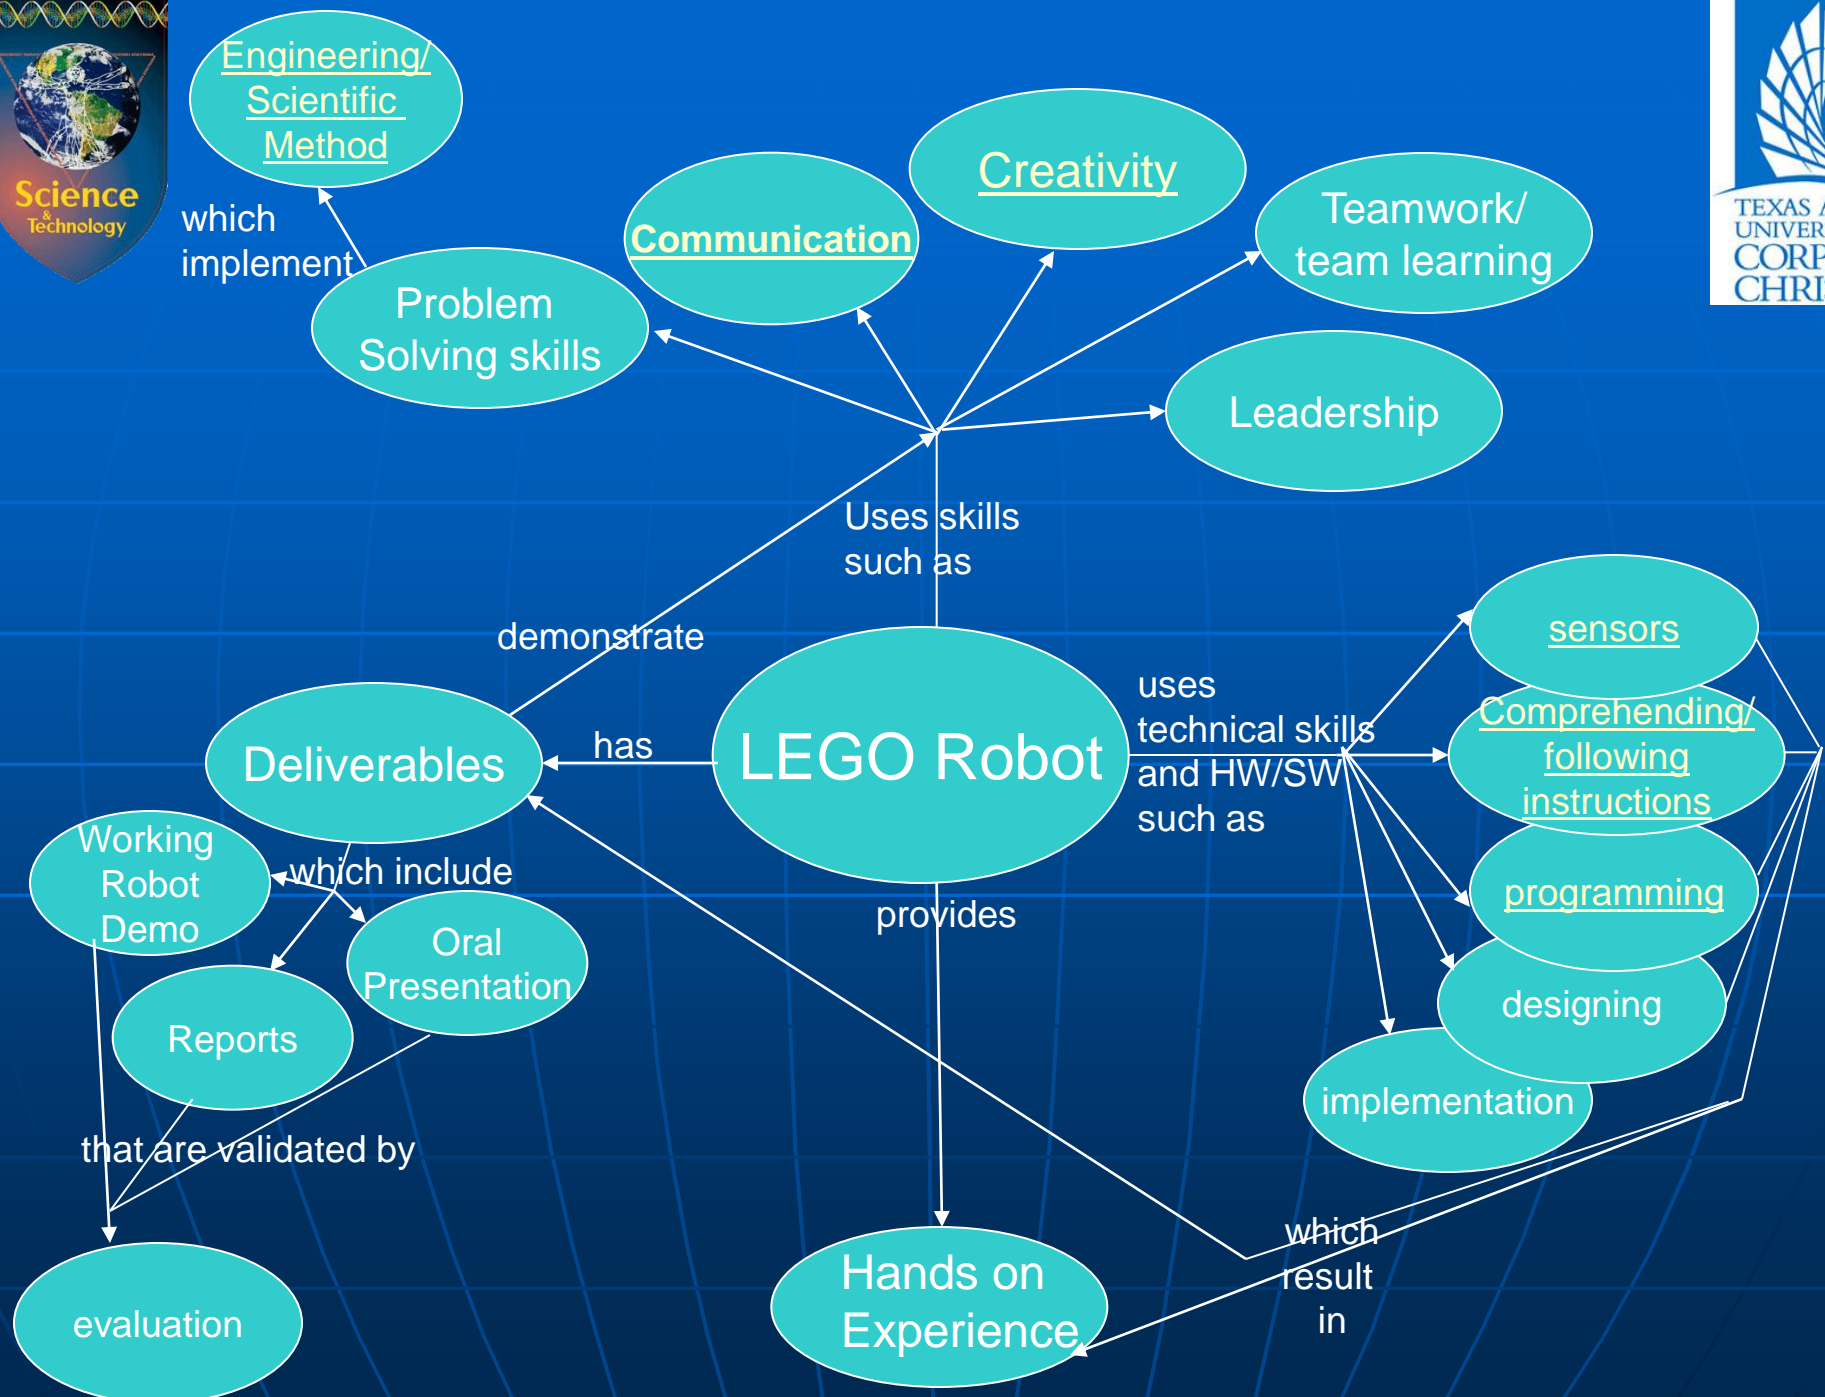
Science & Technology

Engineering/ Scientific Method

which implement

Problem Solving skills

Communication

Creativity

Teamwork/ team learning

Leadership

TEXAS A UNIVER CORP CHRI

Uses skills such as

demonstrate

LEGO Robot

has

Deliverables

uses technical skills and HW/SW such as

sensors

Comprehending/ following instructions

programming

designing

implementation

which include

Working Robot Demo

Oral Presentation

Reports

provides

that are validated by

evaluation

Hands on Experience

which result in